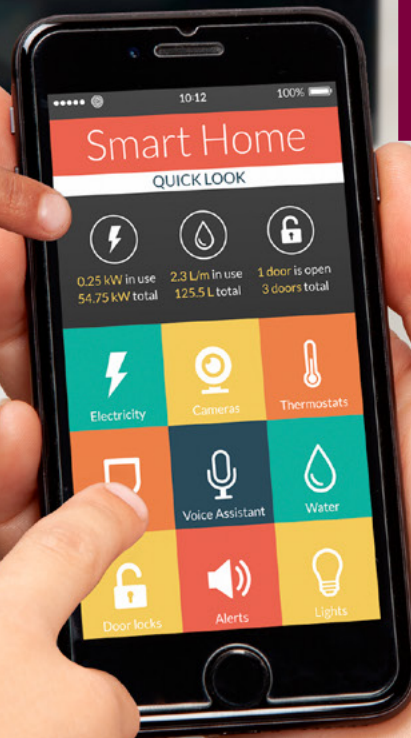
10:12 100%

Smart Home

QUICK LOOK

0.25 kW in use
54.75 kW total

2.3 L/m in use
125.5 L total

1 door is open
3 doors total

Electricity

Cameras

Thermostats

Voice Assistant

Water

Door locks

Alerts

Lights